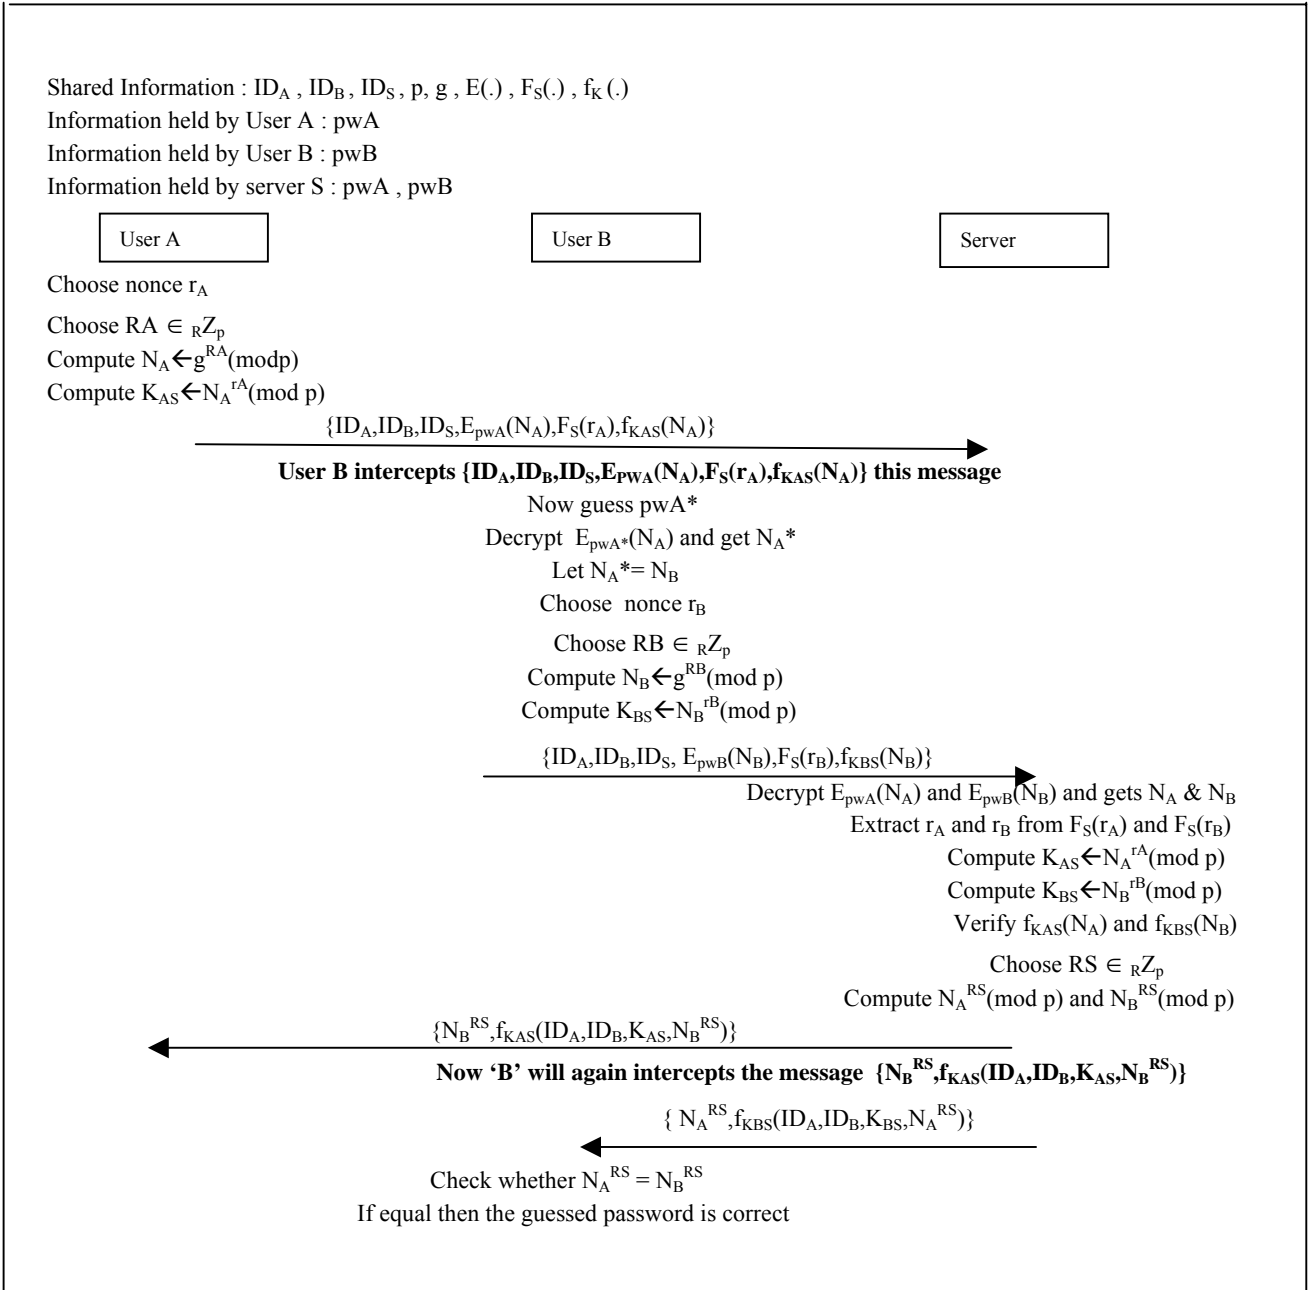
Shared Information : $ID_A$ , $ID_B$ , $ID_S$ , p, g , E(.) , $F_S(.)$ , $f_K(.)$
Information held by User A : pwA
Information held by User B : pwB
Information held by server S : pwA , pwB

User A

User B

Server

Choose nonce $r_A$

Choose RA $\in_R Z_p$
Compute $N_A \leftarrow g^{RA}$(modp)
Compute $K_{AS} \leftarrow N_A^{rA}$(mod p)

$\{ID_A,ID_B,ID_S,E_{pwA}(N_A),F_S(r_A),f_{KAS}(N_A)\}$

**User B intercepts $\{ID_A,ID_B,ID_S,E_{PWA}(N_A),F_S(r_A),f_{KAS}(N_A)\}$ this message**

Now guess pwA*
Decrypt $E_{pwA*}(N_A)$ and get $N_A$*
Let $N_A$*= $N_B$
Choose nonce $r_B$

Choose RB $\in_R Z_p$
Compute $N_B \leftarrow g^{RB}$(mod p)
Compute $K_{BS} \leftarrow N_B^{rB}$(mod p)

$\{ID_A,ID_B,ID_S, E_{pwB}(N_B),F_S(r_B),f_{KBS}(N_B)\}$

Decrypt $E_{pwA}(N_A)$ and $E_{pwB}(N_B)$ and gets $N_A$ & $N_B$
Extract $r_A$ and $r_B$ from $F_S(r_A)$ and $F_S(r_B)$
Compute $K_{AS} \leftarrow N_A^{rA}$(mod p)
Compute $K_{BS} \leftarrow N_B^{rB}$(mod p)
Verify $f_{KAS}(N_A)$ and $f_{KBS}(N_B)$

Choose RS $\in_R Z_p$
Compute $N_A^{RS}$(mod p) and $N_B^{RS}$(mod p)

$\{N_B^{RS},f_{KAS}(ID_A,ID_B,K_{AS},N_B^{RS})\}$

**Now 'B' will again intercepts the message $\{N_B^{RS},f_{KAS}(ID_A,ID_B,K_{AS},N_B^{RS})\}$**

$\{ N_A^{RS},f_{KBS}(ID_A,ID_B,K_{BS},N_A^{RS})\}$

Check whether $N_A^{RS} = N_B^{RS}$
If equal then the guessed password is correct